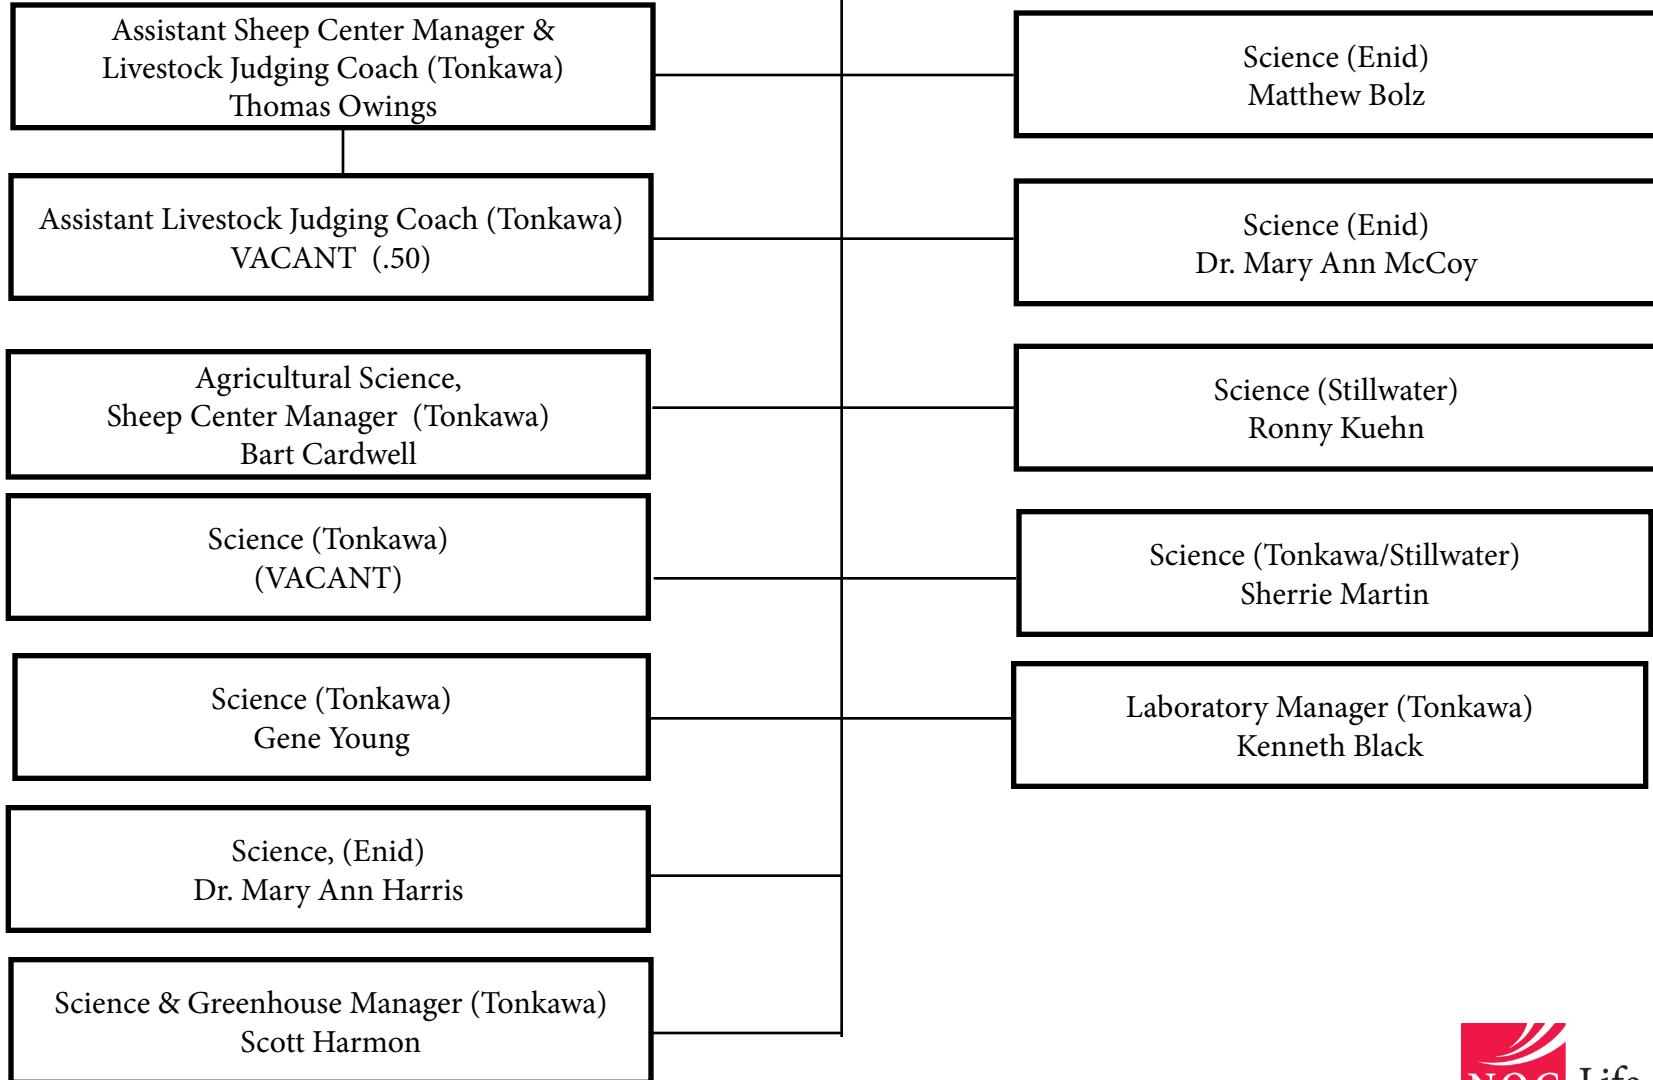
Assistant Sheep Center Manager & Livestock Judging Coach (Tonkawa)
Thomas Owings

Science (Enid)
Matthew Bolz

Assistant Livestock Judging Coach (Tonkawa)
VACANT (.50)

Science (Enid)
Dr. Mary Ann McCoy

Agricultural Science, Sheep Center Manager (Tonkawa)
Bart Cardwell

Science (Stillwater)
Ronny Kuehn

Science (Tonkawa)
(VACANT)

Science (Tonkawa/Stillwater)
Sherrie Martin

Science (Tonkawa)
Gene Young

Laboratory Manager (Tonkawa)
Kenneth Black

Science, (Enid)
Dr. Mary Ann Harris

Science & Greenhouse Manager (Tonkawa)
Scott Harmon

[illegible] Life